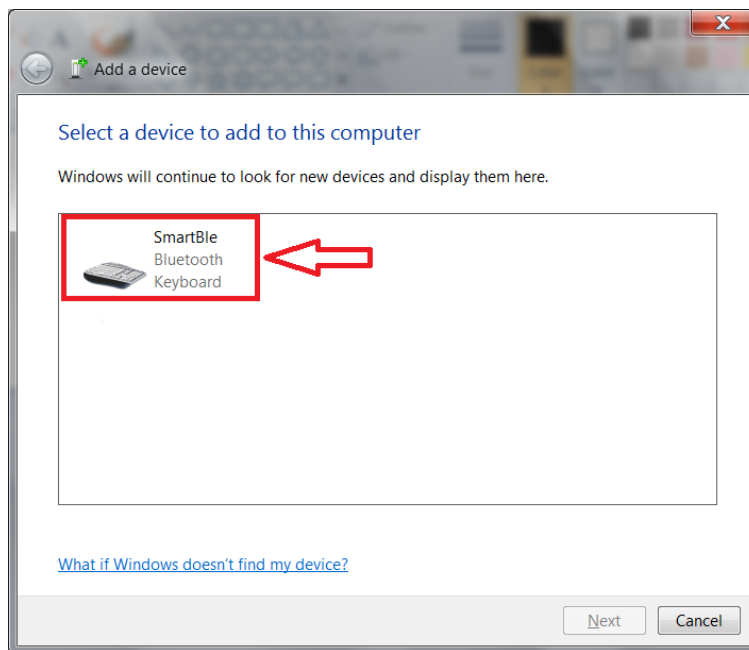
Add a device

Select a device to add to this computer

Windows will continue to look for new devices and display them here.

SmartBle
Bluetooth
Keyboard

What if Windows doesn't find my device?

Next
Cancel